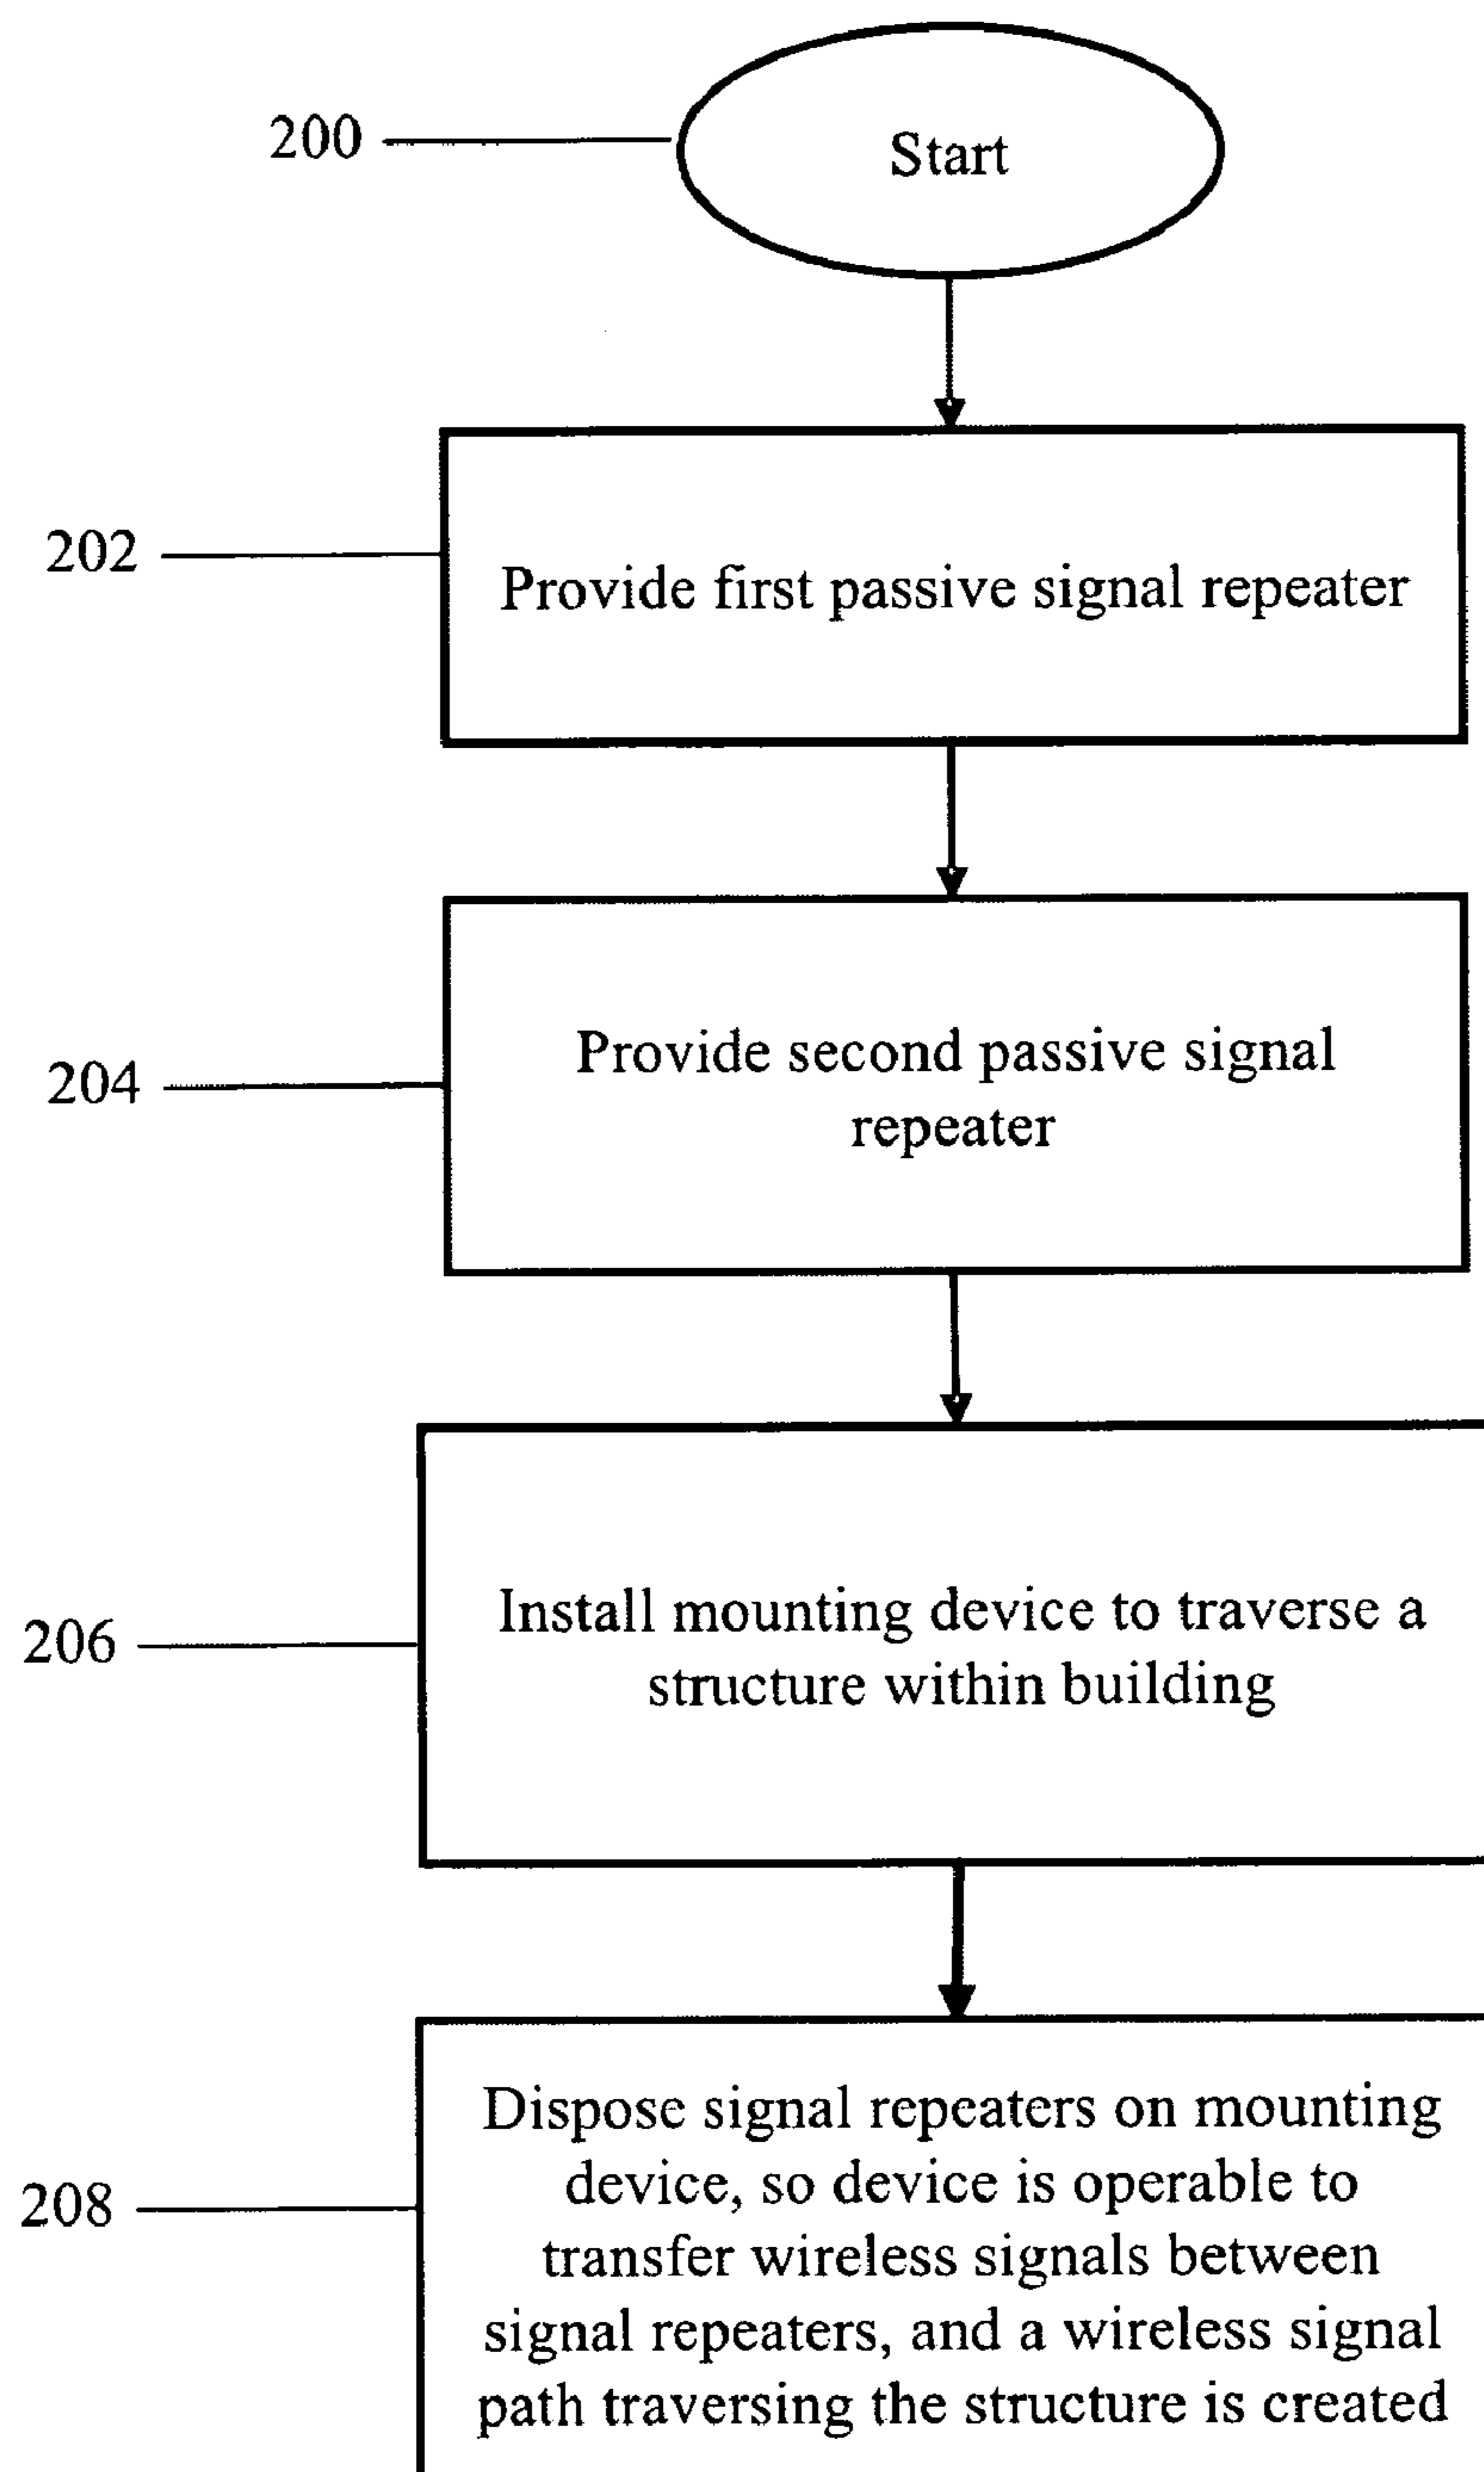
200

Start

202

Provide first passive signal repeater

204

Provide second passive signal repeater

206

Install mounting device to traverse a structure within building

208

Dispose signal repeaters on mounting device, so device is operable to transfer wireless signals between signal repeaters, and a wireless signal path traversing the structure is created